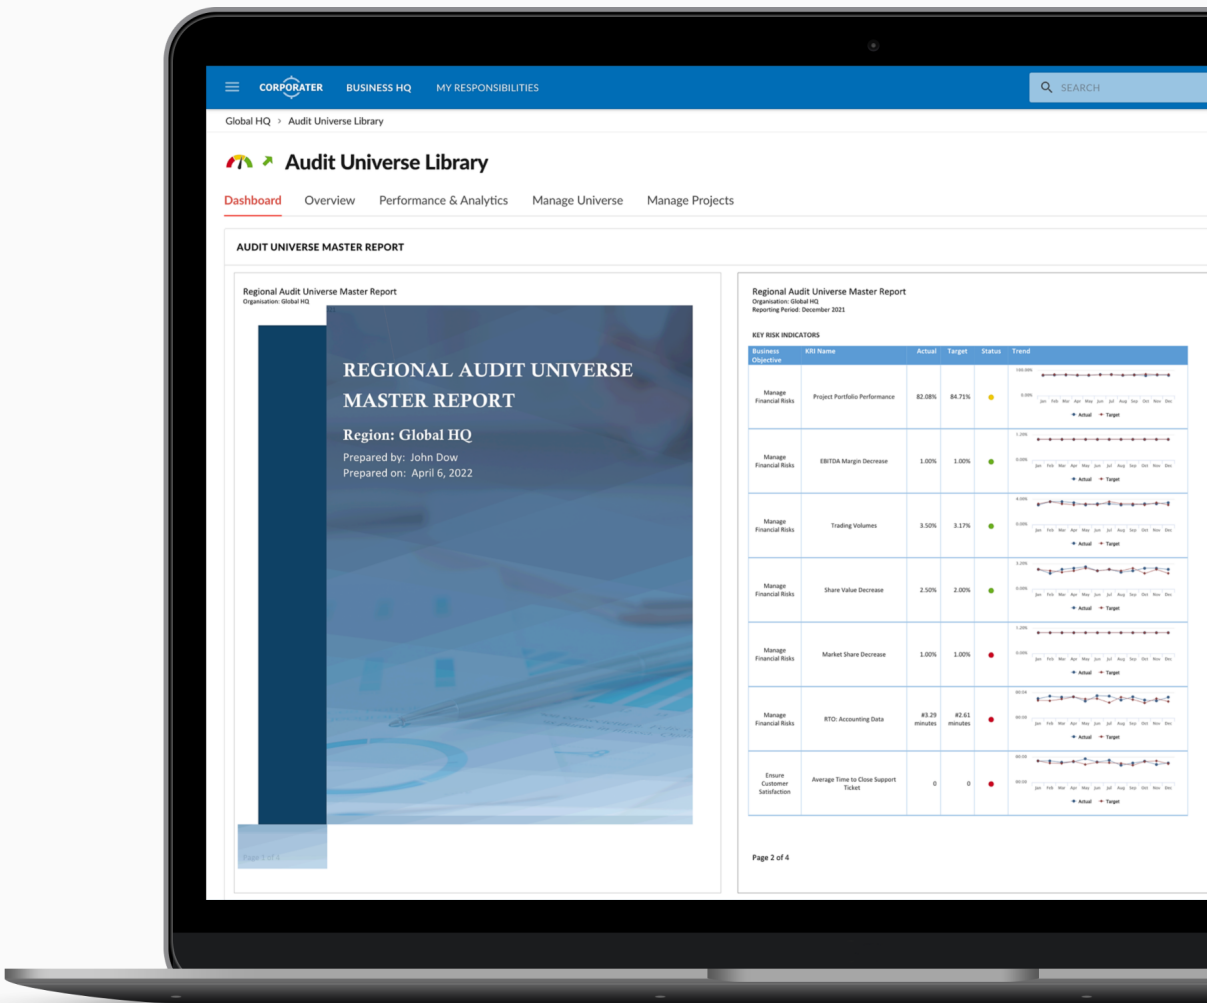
CORPORATER BUSINESS HQ MY RESPONSIBILITIES

SEARCH

Global HQ > Audit Universe Library

Audit Universe Library

Dashboard Overview Performance & Analytics Manage Universe Manage Projects

AUDIT UNIVERSE MASTER REPORT

Regional Audit Universe Master Report
Organisation: Global HQ

REGIONAL AUDIT UNIVERSE MASTER REPORT

Region: Global HQ
Prepared by: John Dow
Prepared on: April 6, 2022

Page 1 of 4

Regional Audit Universe Master Report
Organisation: Global HQ
Reporting Period: December 2021

KEY RISK INDICATORS

| Business Objective | KRI Name | Actual | Target | Status | Trend |
|---|---|---|---|---|---|
| Manage Financial Risks | Project Portfolio Performance | 82.08% | 84.71% | | Actual Target |
| Manage Financial Risks | EBITDA Margin Decrease | 1.00% | 1.00% | | Actual Target |
| Manage Financial Risks | Trading Volumes | 3.50% | 3.17% | | Actual Target |
| Manage Financial Risks | Share Value Decrease | 2.50% | 2.00% | | Actual Target |
| Manage Financial Risks | Market Share Decrease | 1.00% | 1.00% | | Actual Target |
| Manage Financial Risks | RTO: Accounting Data | #3.29 minutes | #2.61 minutes | | Actual Target |
| Ensure Customer Satisfaction | Average Time to Close Support Ticket | 0 | 0 | | Actual Target |

Page 2 of 4